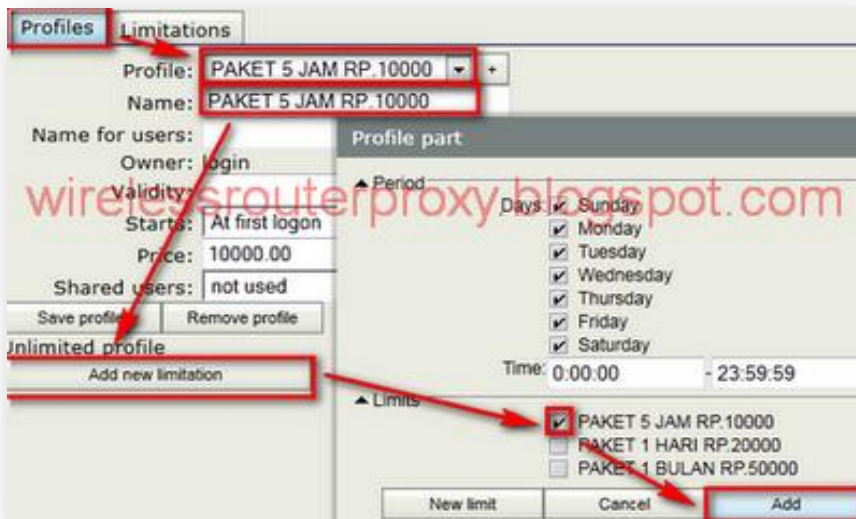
Profiles | Limitations

Profile: PAKET 5 JAM RP.10000
Name: PAKET 5 JAM RP.10000
Name for users:
Owner: login
Validity:
Starts: At first logon
Price: 10000.00
Shared users: not used

Save profile | Remove profile

Unlimited profile

Add new limitation

Profile part

▲ Period

Days: Sunday
Monday
Tuesday
Wednesday
Thursday
Friday
Saturday

Time: 0:00:00 - 23:59:59

▲ Limits

PAKET 5 JAM RP.10000
PAKET 1 HARI RP.20000
PAKET 1 BULAN RP.50000

New limit | Cancel | Add

wirelessrouterproxy.blogspot.com